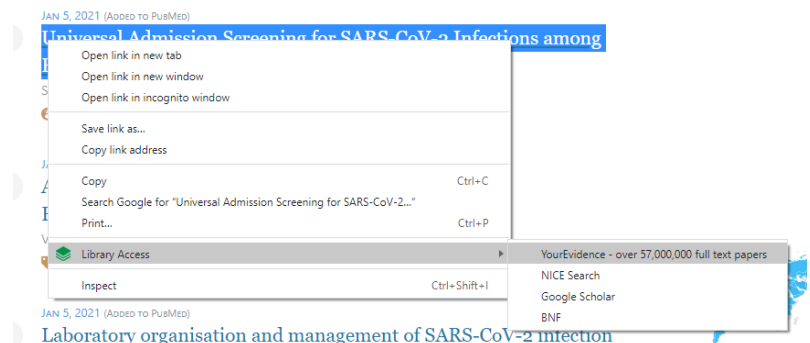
Jan 5, 2021 (Added to PubMed)

Universal Admission Screening for SARS-CoV-2 Infections among

Open link in new tab
Open link in new window
Open link in incognito window

Save link as...
Copy link address

Copy Ctrl+C
Search Google for "Universal Admission Screening for SARS-CoV-2..."
Print... Ctrl+P

Library Access

Inspect Ctrl+Shift+I

YourEvidence - over 57,000,000 full text papers
NICE Search
Google Scholar
BNF

Jan 5, 2021 (Added to PubMed)

Laboratory organisation and management of SARS-CoV-2 infection